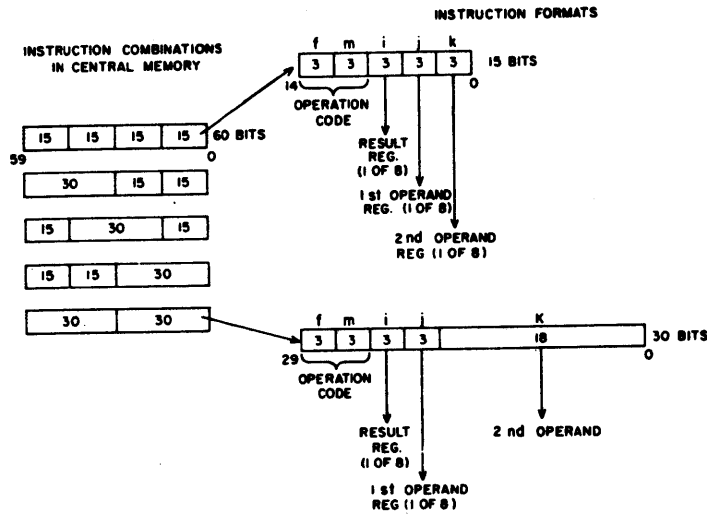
INSTRUCTION FORMATS

INSTRUCTION COMBINATIONS IN CENTRAL MEMORY

f m i j k

| 3 | 3 | 3 | 3 | 3 |
|---|---|---|---|---|

15 BITS

14 0

OPERATION CODE

| 15 | 15 | 15 | 15 |
|---|---|---|---|

60 BITS

59 0

RESULT REG. (1 OF 8)

1 st OPERAND REG. (1 OF 8)

2 nd OPERAND REG (1 OF 8)

| 30 | 15 | 15 |
|---|---|---|

| 15 | 30 | 15 |
|---|---|---|

| 15 | 15 | 30 |
|---|---|---|

| 30 | 30 |
|---|---|

f m i j K

| 3 | 3 | 3 | 3 | 18 |
|---|---|---|---|---|

30 BITS

29 0

OPERATION CODE

RESULT REG. (1 OF 8)

2 nd OPERAND

1 st OPERAND REG (1 OF 8)